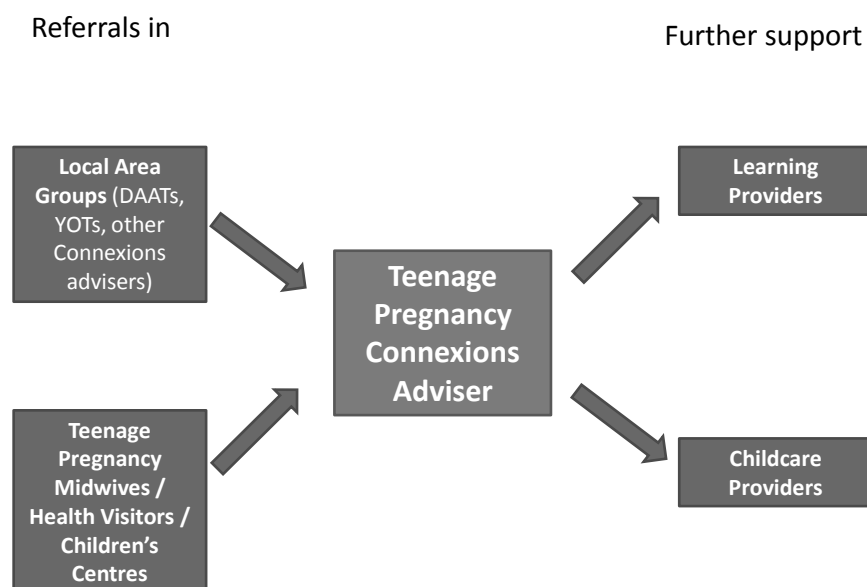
Referrals in

Further support

**Local Area Groups** (DAATs, YOTs, other Connexions advisers)

**Teenage Pregnancy Midwives / Health Visitors / Children's Centres**

**Teenage Pregnancy Connexions Adviser**

**Learning Providers**

**Childcare Providers**